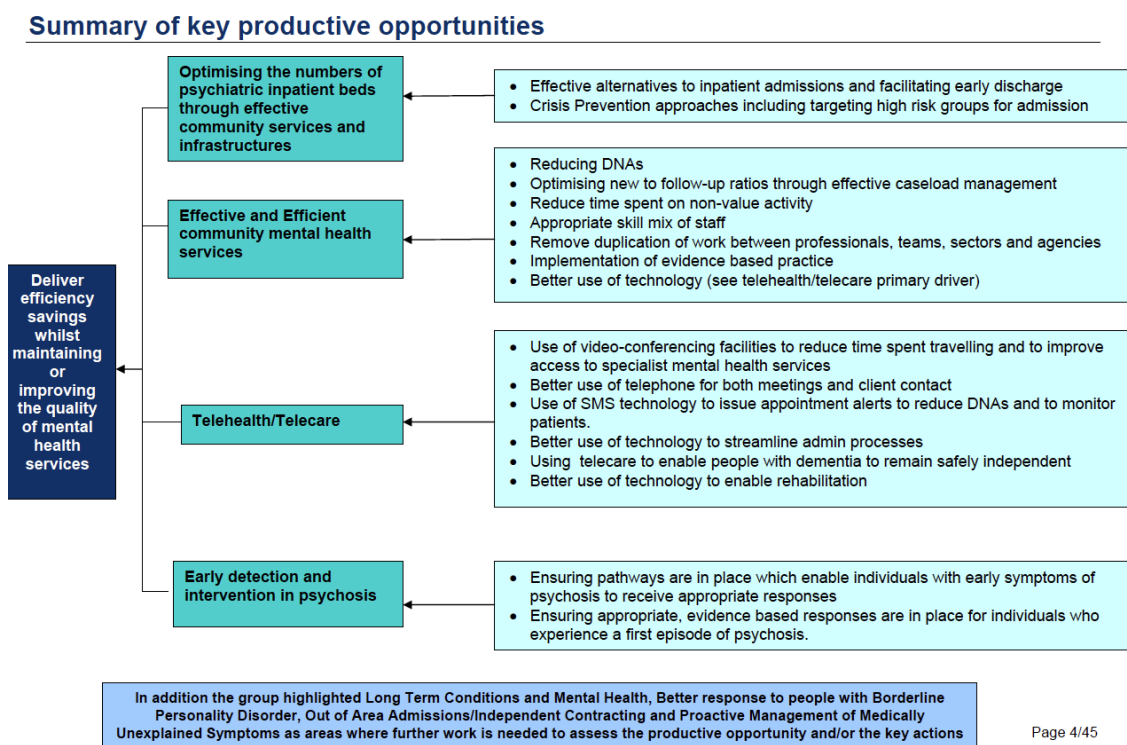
Summary of key productive opportunities

Deliver efficiency savings whilst maintaining or improving the quality of mental health services

Optimising the numbers of psychiatric inpatient beds through effective community services and infrastructures

- Effective alternatives to inpatient admissions and facilitating early discharge
- Crisis Prevention approaches including targeting high risk groups for admission

Effective and Efficient community mental health services

- Reducing DNAs
- Optimising new to follow-up ratios through effective caseload management
- Reduce time spent on non-value activity
- Appropriate skill mix of staff
- Remove duplication of work between professionals, teams, sectors and agencies
- Implementation of evidence based practice
- Better use of technology (see telehealth/telecare primary driver)

Telehealth/Telecare

- Use of video-conferencing facilities to reduce time spent travelling and to improve access to specialist mental health services
- Better use of telephone for both meetings and client contact
- Use of SMS technology to issue appointment alerts to reduce DNAs and to monitor patients.
- Better use of technology to streamline admin processes
- Using telecare to enable people with dementia to remain safely independent
- Better use of technology to enable rehabilitation

Early detection and intervention in psychosis

- Ensuring pathways are in place which enable individuals with early symptoms of psychosis to receive appropriate responses
- Ensuring appropriate, evidence based responses are in place for individuals who experience a first episode of psychosis.

In addition the group highlighted Long Term Conditions and Mental Health, Better response to people with Borderline Personality Disorder, Out of Area Admissions/Independent Contracting and Proactive Management of Medically Unexplained Symptoms as areas where further work is needed to assess the productive opportunity and/or the key actions

Page 4/45